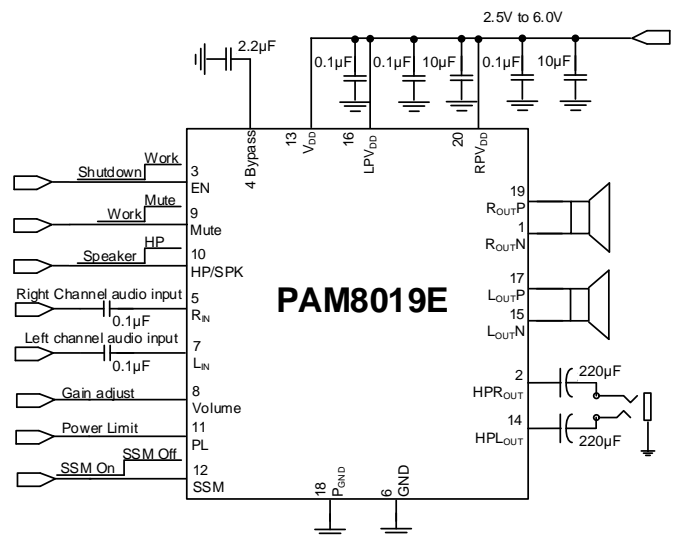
2.5V to 6.0V

2.2µF

0.1µF
0.1µF
10µF
0.1µF
10µF

4 Bypass
13 $V_{DD}$
16 $LPV_{DD}$
20 $RPV_{DD}$

Work
Shutdown
3
EN

Mute
Work
9
Mute

HP
Speaker
10
HP/SPK

Right Channel audio input
0.1µF
5
$R_{IN}$

Left channel audio input
0.1µF
7
$L_{IN}$

Gain adjust
8
Volume

Power Limit
11
PL

SSM Off
SSM On
12
SSM

PAM8019E

19
$R_{OUT}P$
1
$R_{OUT}N$

17
$L_{OUT}P$
15
$L_{OUT}N$

2
$HPR_{OUT}$
220µF

14
$HPL_{OUT}$
220µF

18 $P_{GND}$
6 GND